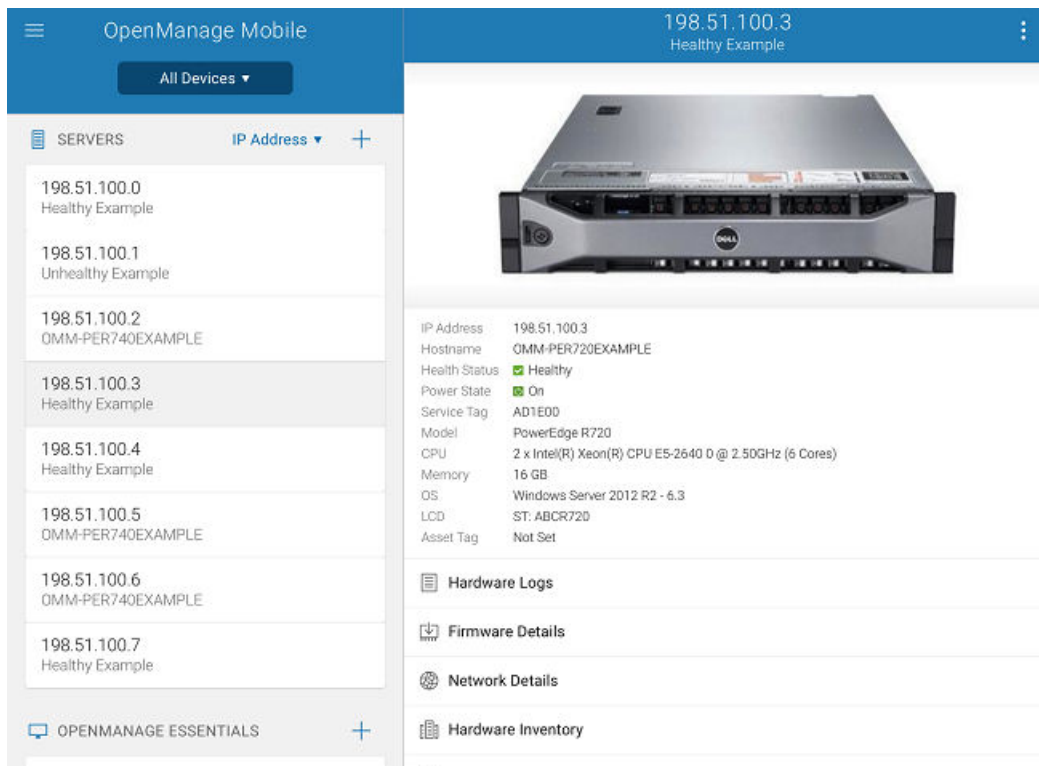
OpenManage Mobile

All Devices ▾

SERVERS IP Address ▾ +

198.51.100.0
Healthy Example

198.51.100.1
Unhealthy Example

198.51.100.2
OMM-PER740EXAMPLE

198.51.100.3
Healthy Example

198.51.100.4
Healthy Example

198.51.100.5
OMM-PER740EXAMPLE

198.51.100.6
OMM-PER740EXAMPLE

198.51.100.7
Healthy Example

OPENMANAGE ESSENTIALS +

198.51.100.3
Healthy Example

DELL

| | |
|---|---|
| IP Address | 198.51.100.3 |
| Hostname | OMM-PER720EXAMPLE |
| Health Status | Healthy |
| Power State | On |
| Service Tag | AD1E00 |
| Model | PowerEdge R720 |
| CPU | 2 x Intel(R) Xeon(R) CPU E5-2640 0 @ 2.50GHz (6 Cores) |
| Memory | 16 GB |
| OS | Windows Server 2012 R2 - 6.3 |
| LCD | ST: ABCR720 |
| Asset Tag | Not Set |

Hardware Logs

Firmware Details

Network Details

Hardware Inventory